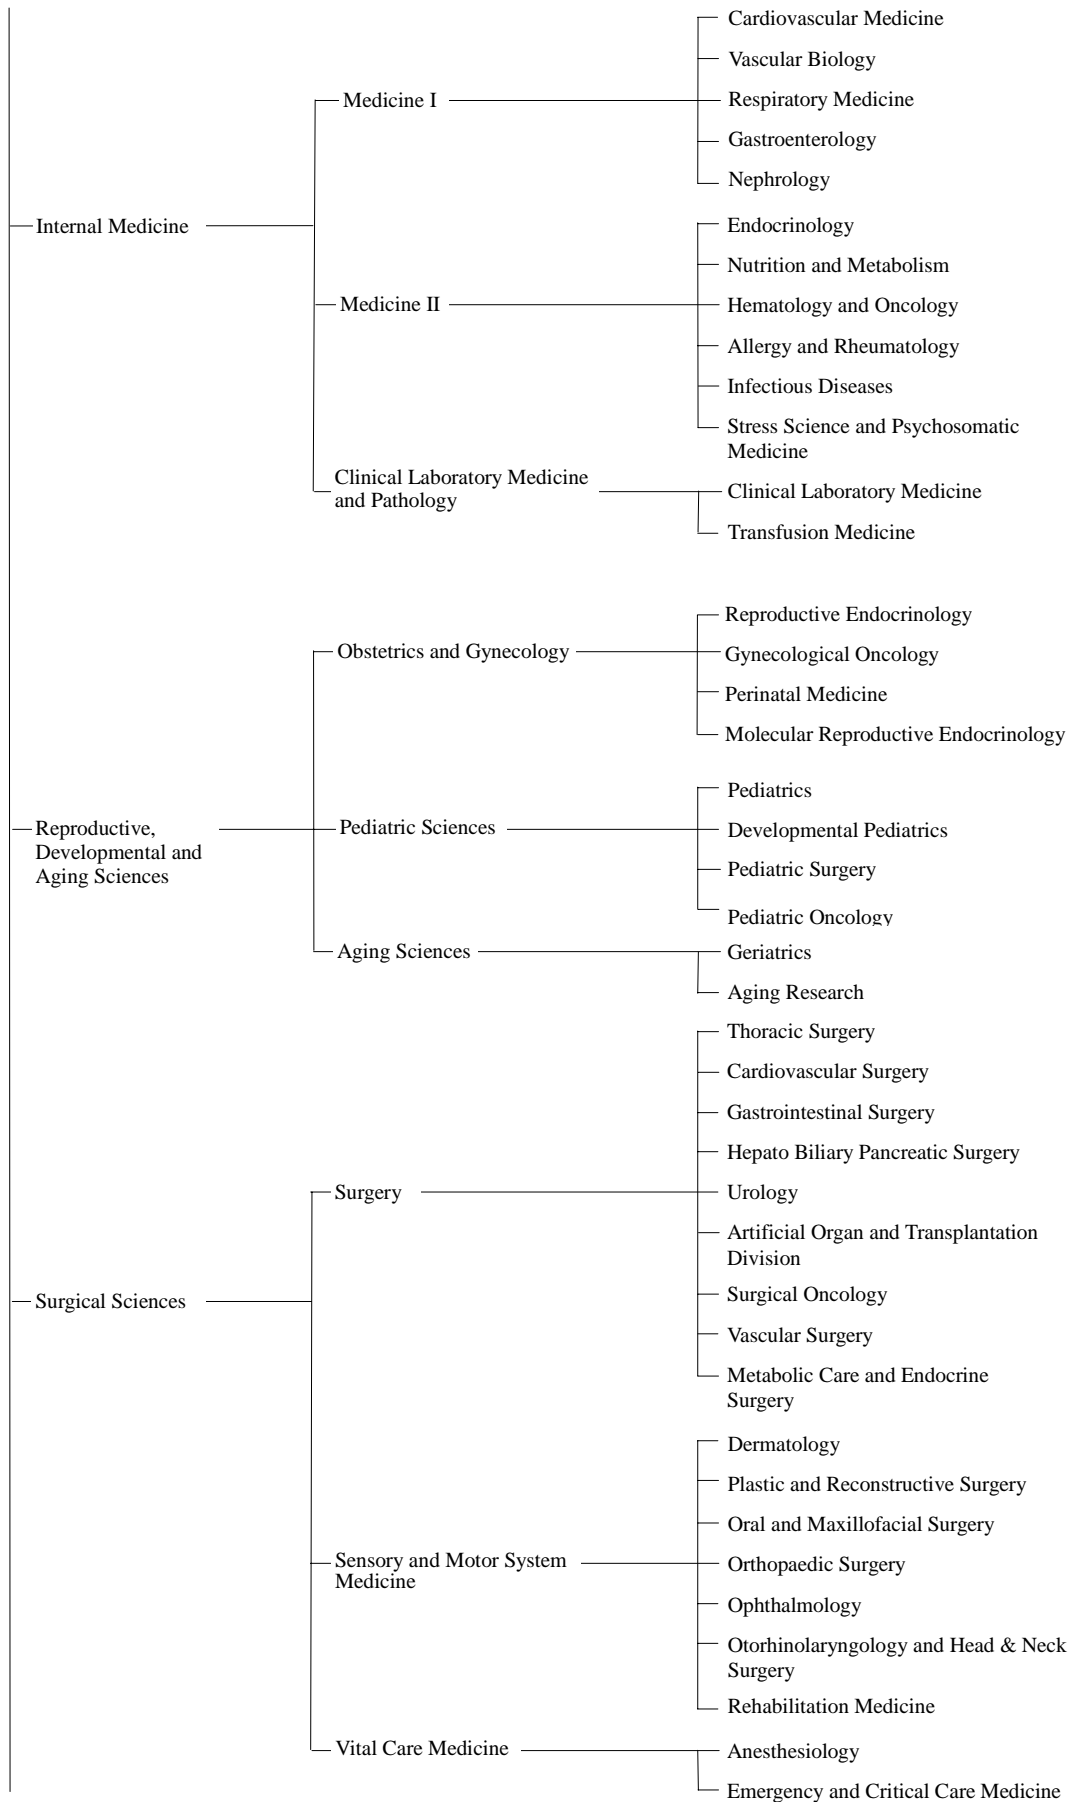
Internal Medicine

Medicine I

Cardiovascular Medicine

Vascular Biology

Respiratory Medicine

Gastroenterology

Nephrology

Medicine II

Endocrinology

Nutrition and Metabolism

Hematology and Oncology

Allergy and Rheumatology

Infectious Diseases

Stress Science and Psychosomatic Medicine

Clinical Laboratory Medicine and Pathology

Clinical Laboratory Medicine

Transfusion Medicine

Reproductive, Developmental and Aging Sciences

Obstetrics and Gynecology

Reproductive Endocrinology

Gynecological Oncology

Perinatal Medicine

Molecular Reproductive Endocrinology

Pediatric Sciences

Pediatrics

Developmental Pediatrics

Pediatric Surgery

Pediatric Oncology

Aging Sciences

Geriatrics

Aging Research

Surgical Sciences

Surgery

Thoracic Surgery

Cardiovascular Surgery

Gastrointestinal Surgery

Hepato Biliary Pancreatic Surgery

Urology

Artificial Organ and Transplantation Division

Surgical Oncology

Vascular Surgery

Metabolic Care and Endocrine Surgery

Sensory and Motor System Medicine

Dermatology

Plastic and Reconstructive Surgery

Oral and Maxillofacial Surgery

Orthopaedic Surgery

Ophthalmology

Otorhinolaryngology and Head & Neck Surgery

Rehabilitation Medicine

Vital Care Medicine

Anesthesiology

Emergency and Critical Care Medicine